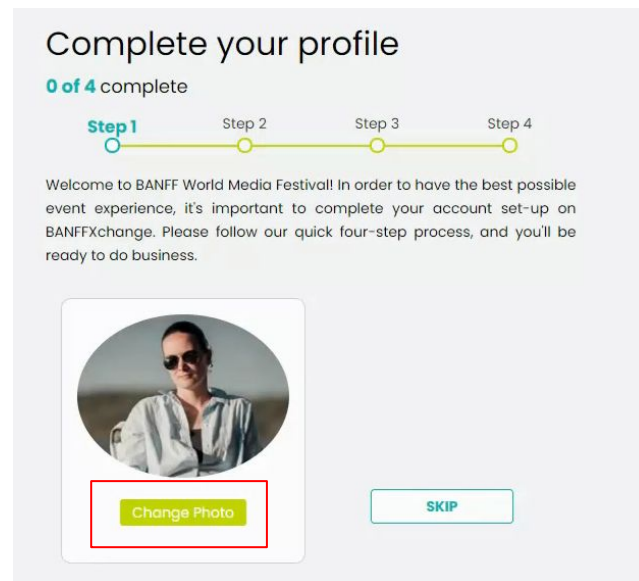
Complete your profile

0 of 4 complete

Step 1 Step 2 Step 3 Step 4

Welcome to BANFF World Media Festival! In order to have the best possible event experience, it's important to complete your account set-up on BANFFXchange. Please follow our quick four-step process, and you'll be ready to do business.

Change Photo

SKIP